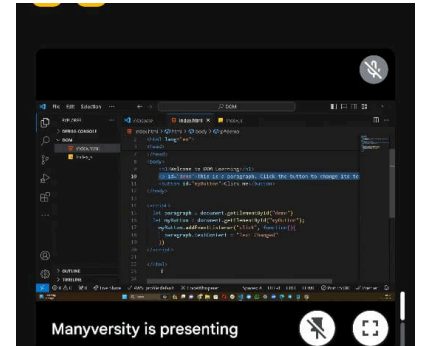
File Edit Selection ... ← → DOM

EXPLORER
OPEN EDITORS
DOM
index.html
index.js

index.html × index.js

index.html > html > body > p#demo

<html lang="en">
<head>
</head>
<body>
<h1>Welcome to DOM Learning</h1>
<p id="demo">This is a paragraph. Click the button to change its te
<button id="myButton">Click me</button>

<script>
let paragraph = document.getElementById("demo");
let myButton = document.getElementById("myButton");
myButton.addEventListener("click", function(){
paragraph.textContent = "Text Changed"
})
</script>

</body>
</html>

OUTLINE
TIMELINE

Manyversity is presenting